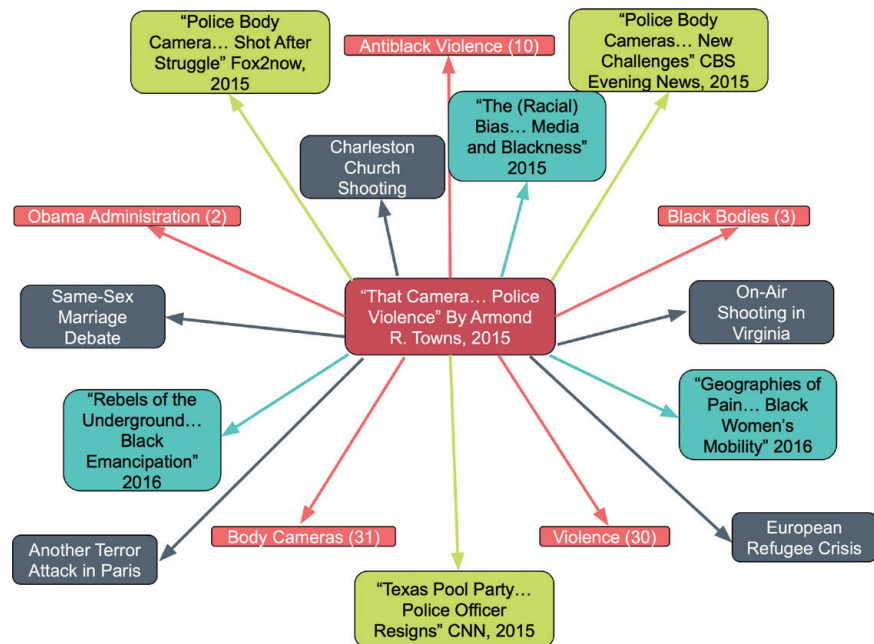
"Police Body Camera… Shot After Struggle" Fox2now, 2015

Antiblack Violence (10)

"Police Body Cameras… New Challenges" CBS Evening News, 2015

"The (Racial) Bias… Media and Blackness" 2015

Charleston Church Shooting

Obama Administration (2)

Black Bodies (3)

Same-Sex Marriage Debate

"That Camera… Police Violence" By Armond R. Towns, 2015

On-Air Shooting in Virginia

"Rebels of the Underground… Black Emancipation" 2016

"Geographies of Pain… Black Women's Mobility" 2016

Another Terror Attack in Paris

Body Cameras (31)

Violence (30)

European Refugee Crisis

"Texas Pool Party… Police Officer Resigns" CNN, 2015